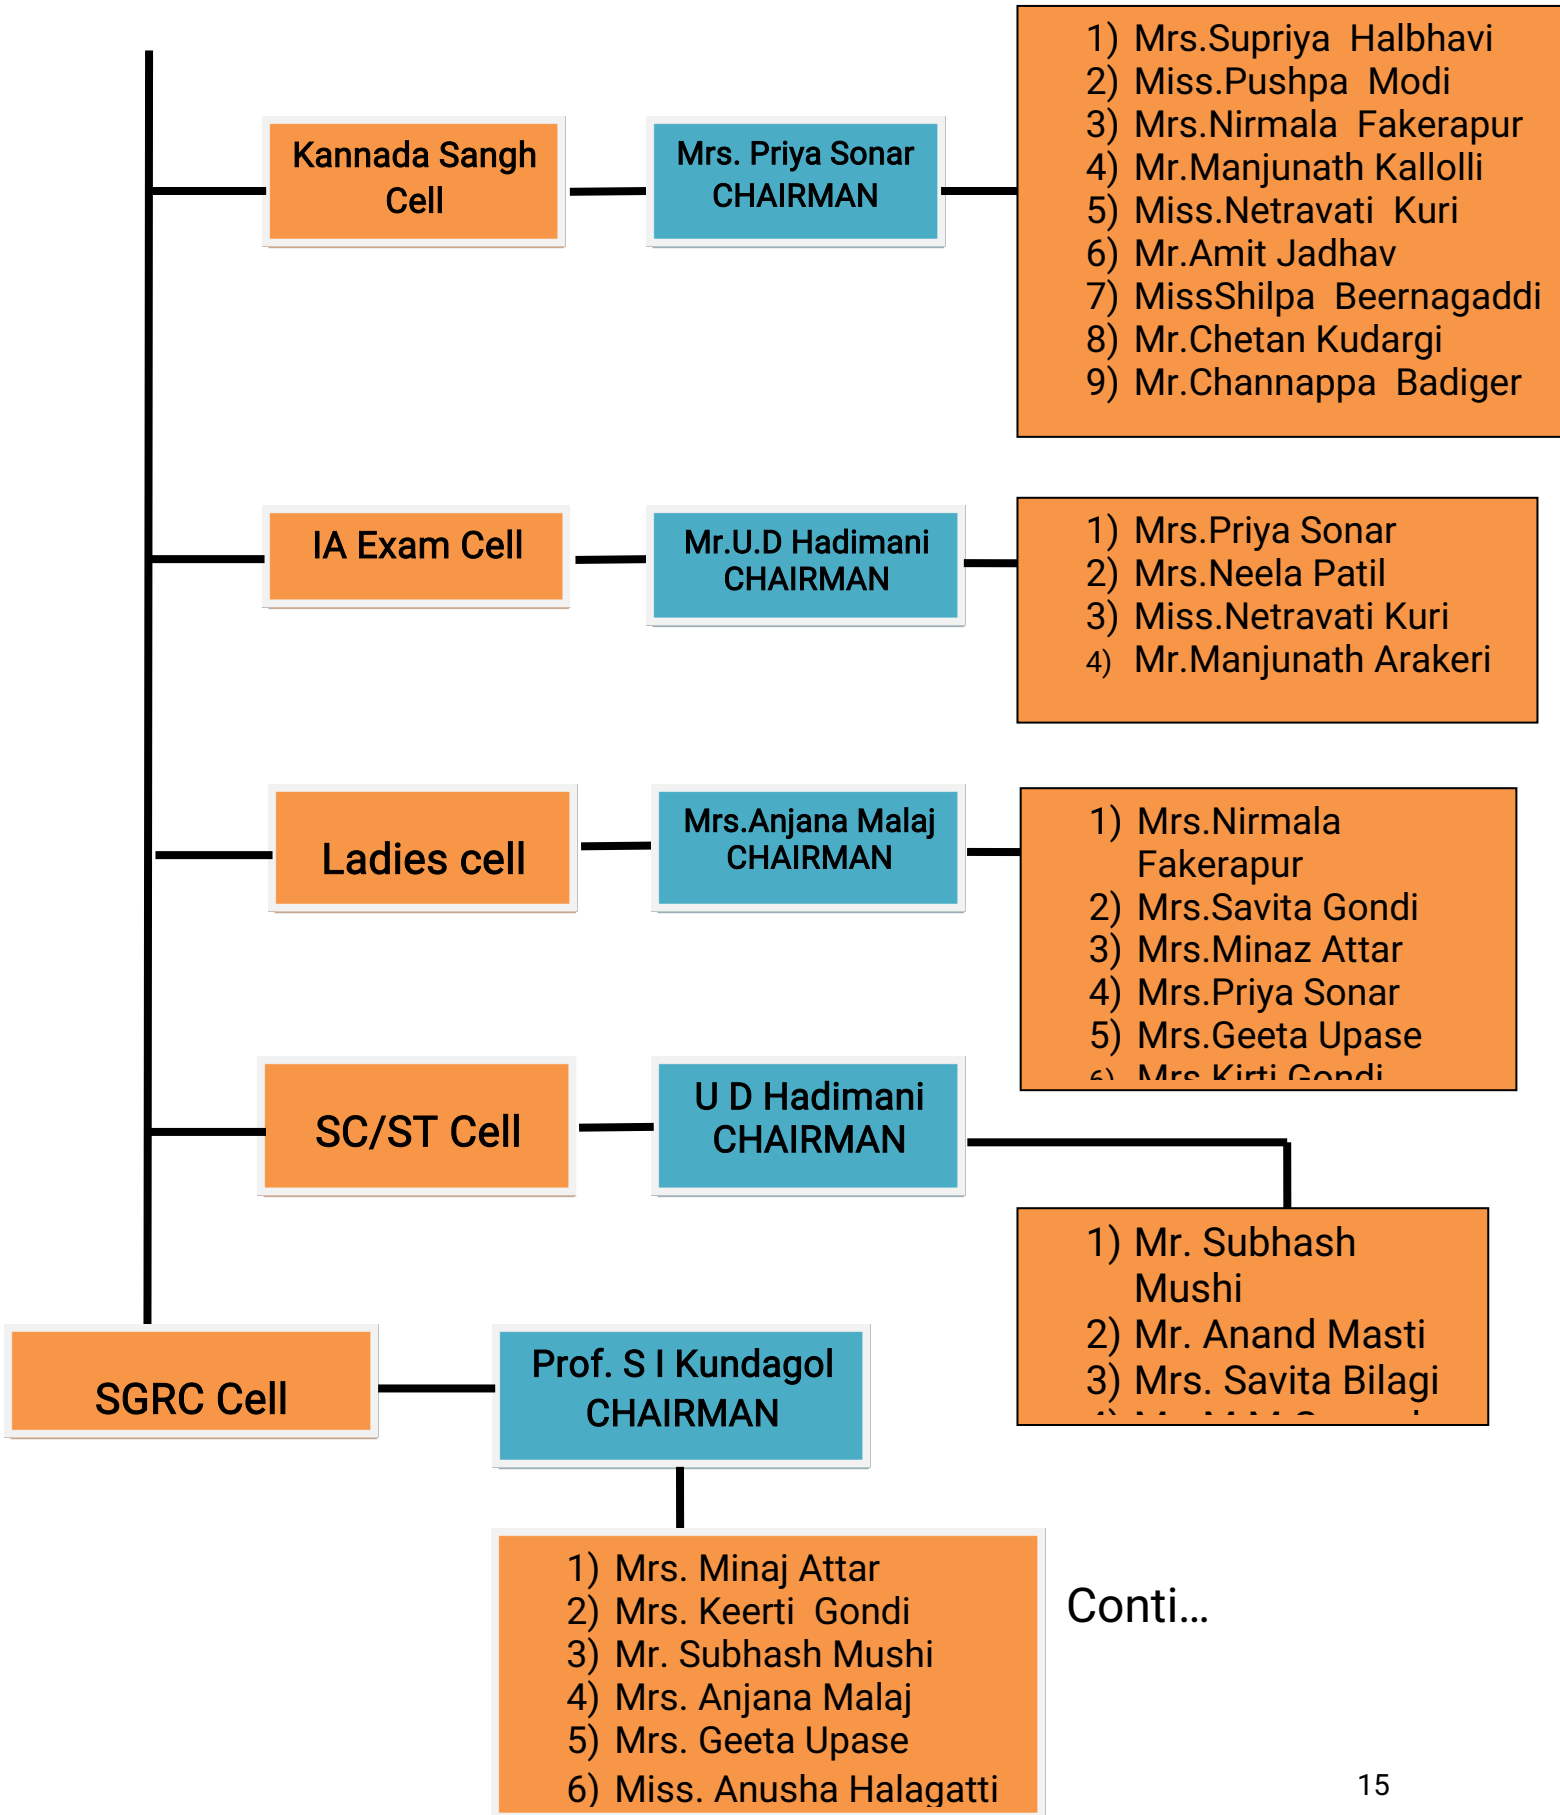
Kannada Sangh Cell

Mrs. Priya Sonar
CHAIRMAN

1) Mrs.Supriya Halbhavi
2) Miss.Pushpa Modi
3) Mrs.Nirmala Fakerapur
4) Mr.Manjunath Kallolli
5) Miss.Netravati Kuri
6) Mr.Amit Jadhav
7) MissShilpa Beernagaddi
8) Mr.Chetan Kudargi
9) Mr.Channappa Badiger

IA Exam Cell

Mr.U.D Hadimani
CHAIRMAN

1) Mrs.Priya Sonar
2) Mrs.Neela Patil
3) Miss.Netravati Kuri
4) Mr.Manjunath Arakeri

Ladies cell

Mrs.Anjana Malaj
CHAIRMAN

1) Mrs.Nirmala Fakerapur
2) Mrs.Savita Gondi
3) Mrs.Minaz Attar
4) Mrs.Priya Sonar
5) Mrs.Geeta Upase
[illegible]

SC/ST Cell

U D Hadimani
CHAIRMAN

1) Mr. Subhash Mushi
2) Mr. Anand Masti
3) Mrs. Savita Bilagi
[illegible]

SGRC Cell

Prof. S I Kundagol
CHAIRMAN

1) Mrs. Minaj Attar
2) Mrs. Keerti Gondi
3) Mr. Subhash Mushi
4) Mrs. Anjana Malaj
5) Mrs. Geeta Upase
6) Miss. Anusha Halagatti

Conti…

15